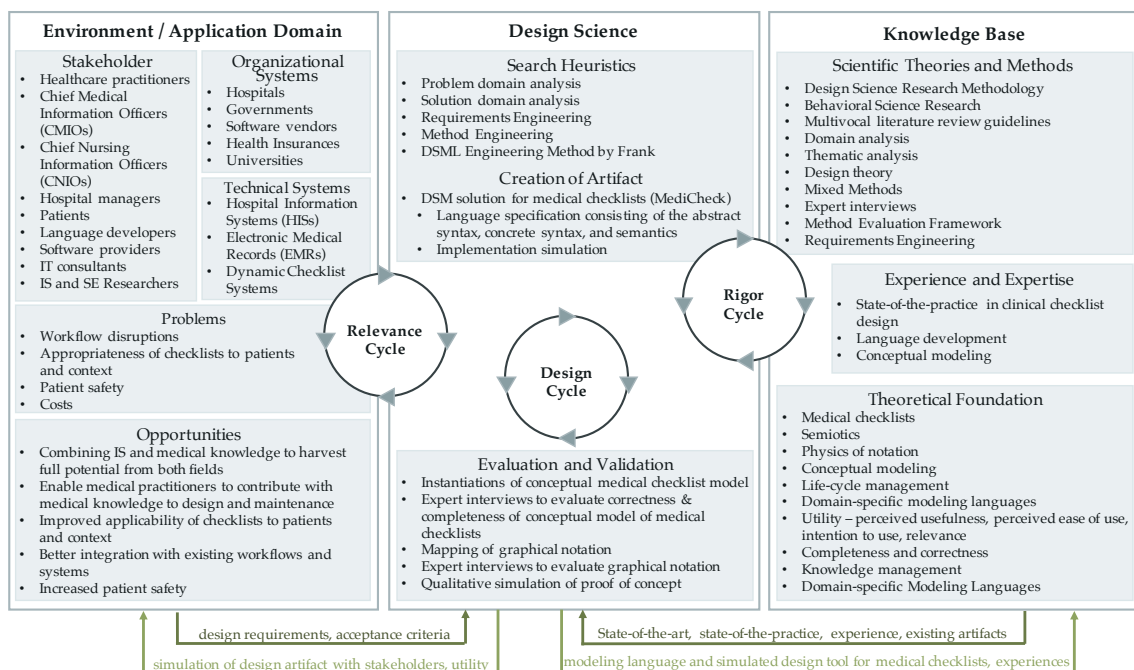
Environment / Application Domain

Stakeholder
- Healthcare practitioners
- Chief Medical Information Officers (CMIOs)
- Chief Nursing Information Officers (CNIOs)
- Hospital managers
- Patients
- Language developers
- Software providers
- IT consultants
- IS and SE Researchers

Organizational Systems
- Hospitals
- Governments
- Software vendors
- Health Insurances
- Universities

Technical Systems
- Hospital Information Systems (HISs)
- Electronic Medical Records (EMRs)
- Dynamic Checklist Systems

Problems
- Workflow disruptions
- Appropriateness of checklists to patients and context
- Patient safety
- Costs

Opportunities
- Combining IS and medical knowledge to harvest full potential from both fields
- Enable medical practitioners to contribute with medical knowledge to design and maintenance
- Improved applicability of checklists to patients and context
- Better integration with existing workflows and systems
- Increased patient safety

Relevance Cycle

Design Science

Search Heuristics
- Problem domain analysis
- Solution domain analysis
- Requirements Engineering
- Method Engineering
- DSML Engineering Method by Frank

Creation of Artifact
- DSM solution for medical checklists (MediCheck)
 - Language specification consisting of the abstract syntax, concrete syntax, and semantics
 - Implementation simulation

Design Cycle

Evaluation and Validation
- Instantiations of conceptual medical checklist model
- Expert interviews to evaluate correctness & completeness of conceptual model of medical checklists
- Mapping of graphical notation
- Expert interviews to evaluate graphical notation
- Qualitative simulation of proof of concept

Rigor Cycle

Knowledge Base

Scientific Theories and Methods
- Design Science Research Methodology
- Behavioral Science Research
- Multivocal literature review guidelines
- Domain analysis
- Thematic analysis
- Design theory
- Mixed Methods
- Expert interviews
- Method Evaluation Framework
- Requirements Engineering

Experience and Expertise
- State-of-the-practice in clinical checklist design
- Language development
- Conceptual modeling

Theoretical Foundation
- Medical checklists
- Semiotics
- Physics of notation
- Conceptual modeling
- Life-cycle management
- Domain-specific modeling languages
- Utility – perceived usefulness, perceived ease of use, intention to use, relevance
- Completeness and correctness
- Knowledge management
- Domain-specific Modeling Languages

design requirements, acceptance criteria
simulation of design artifact with stakeholders, utility
State-of-the-art, state-of-the-practice, experience, existing artifacts
modeling language and simulated design tool for medical checklists, experiences